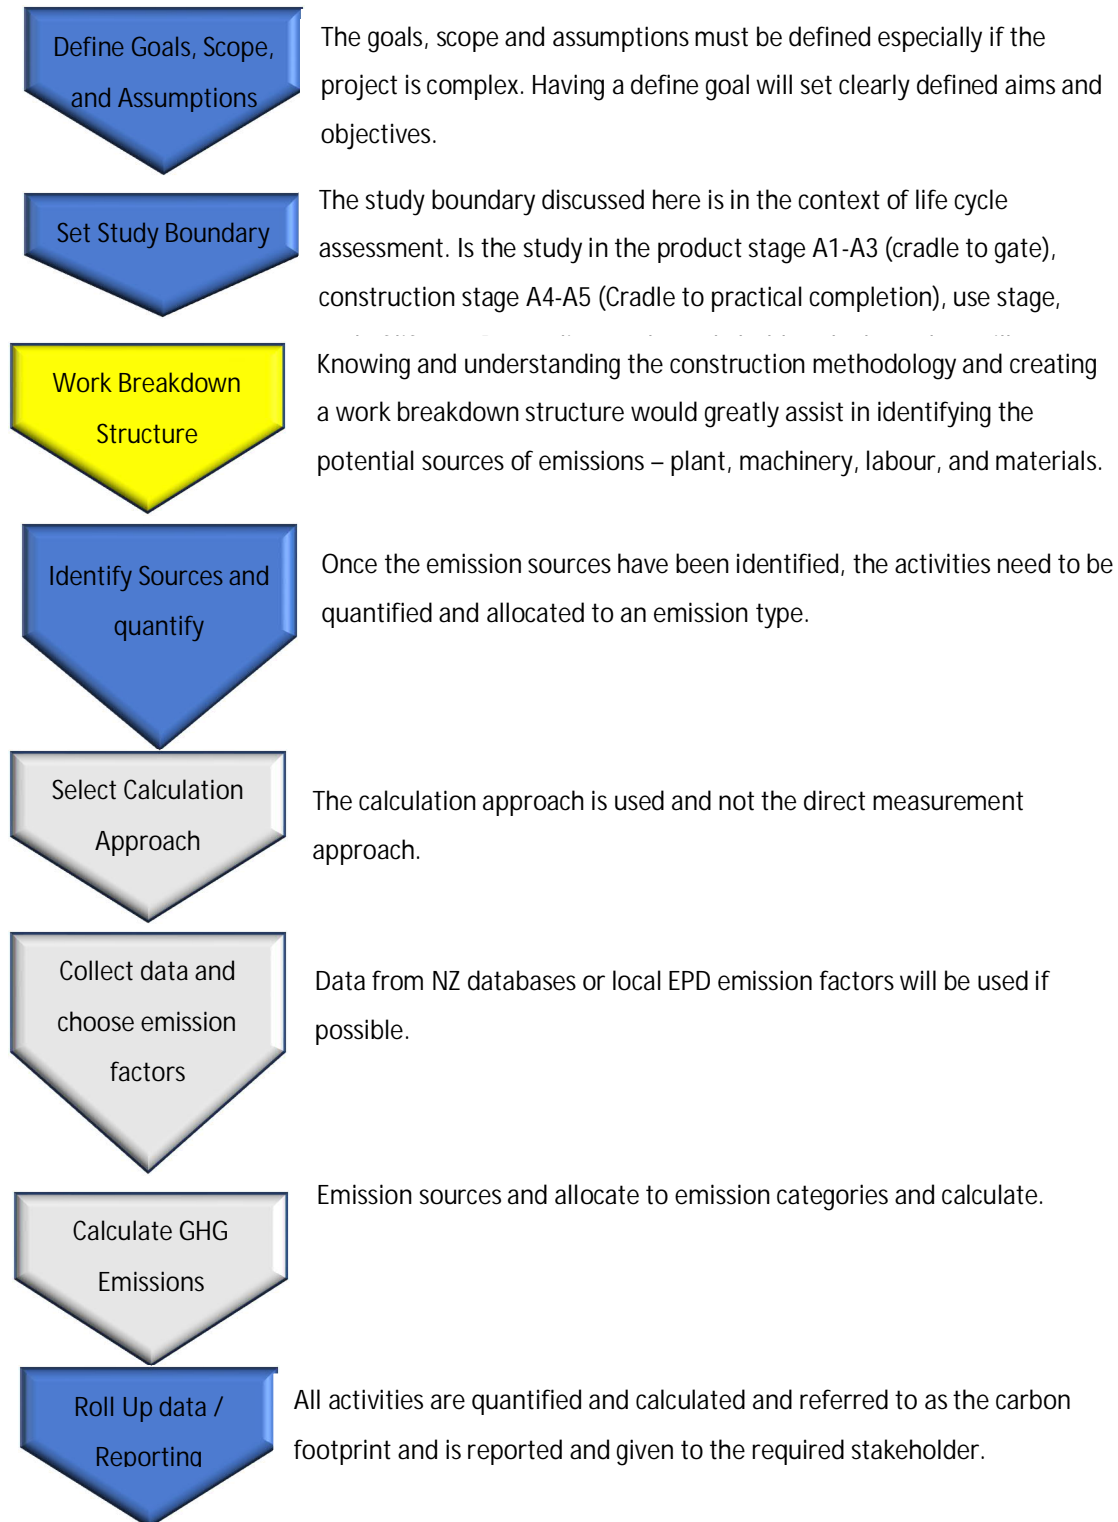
Define Goals, Scope, and Assumptions

The goals, scope and assumptions must be defined especially if the project is complex. Having a define goal will set clearly defined aims and objectives.

Set Study Boundary

The study boundary discussed here is in the context of life cycle assessment. Is the study in the product stage A1-A3 (cradle to gate), construction stage A4-A5 (Cradle to practical completion), use stage, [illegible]

Work Breakdown Structure

Knowing and understanding the construction methodology and creating a work breakdown structure would greatly assist in identifying the potential sources of emissions – plant, machinery, labour, and materials.

Identify Sources and quantify

Once the emission sources have been identified, the activities need to be quantified and allocated to an emission type.

Select Calculation Approach

The calculation approach is used and not the direct measurement approach.

Collect data and choose emission factors

Data from NZ databases or local EPD emission factors will be used if possible.

Calculate GHG Emissions

Emission sources and allocate to emission categories and calculate.

Roll Up data / Reporting

All activities are quantified and calculated and referred to as the carbon footprint and is reported and given to the required stakeholder.